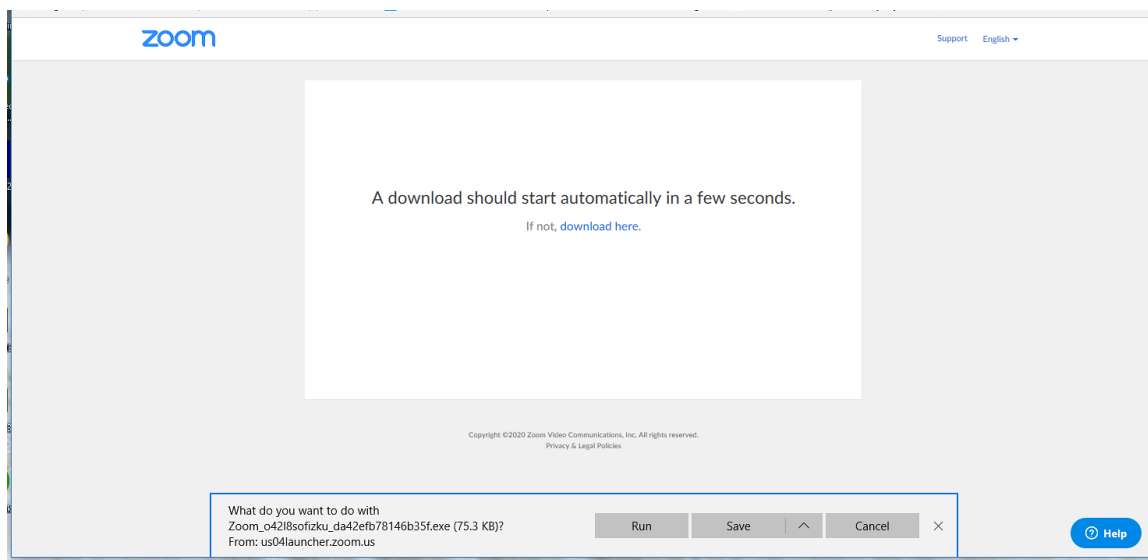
zoom

Support English

A download should start automatically in a few seconds.

If not, download here.

Copyright ©2020 Zoom Video Communications, Inc. All rights reserved.
Privacy & Legal Policies

What do you want to do with Zoom_o42l8sofizku_da42efb78146b35f.exe (75.3 KB)?
From: us04launcher.zoom.us

Run Save Cancel

Help